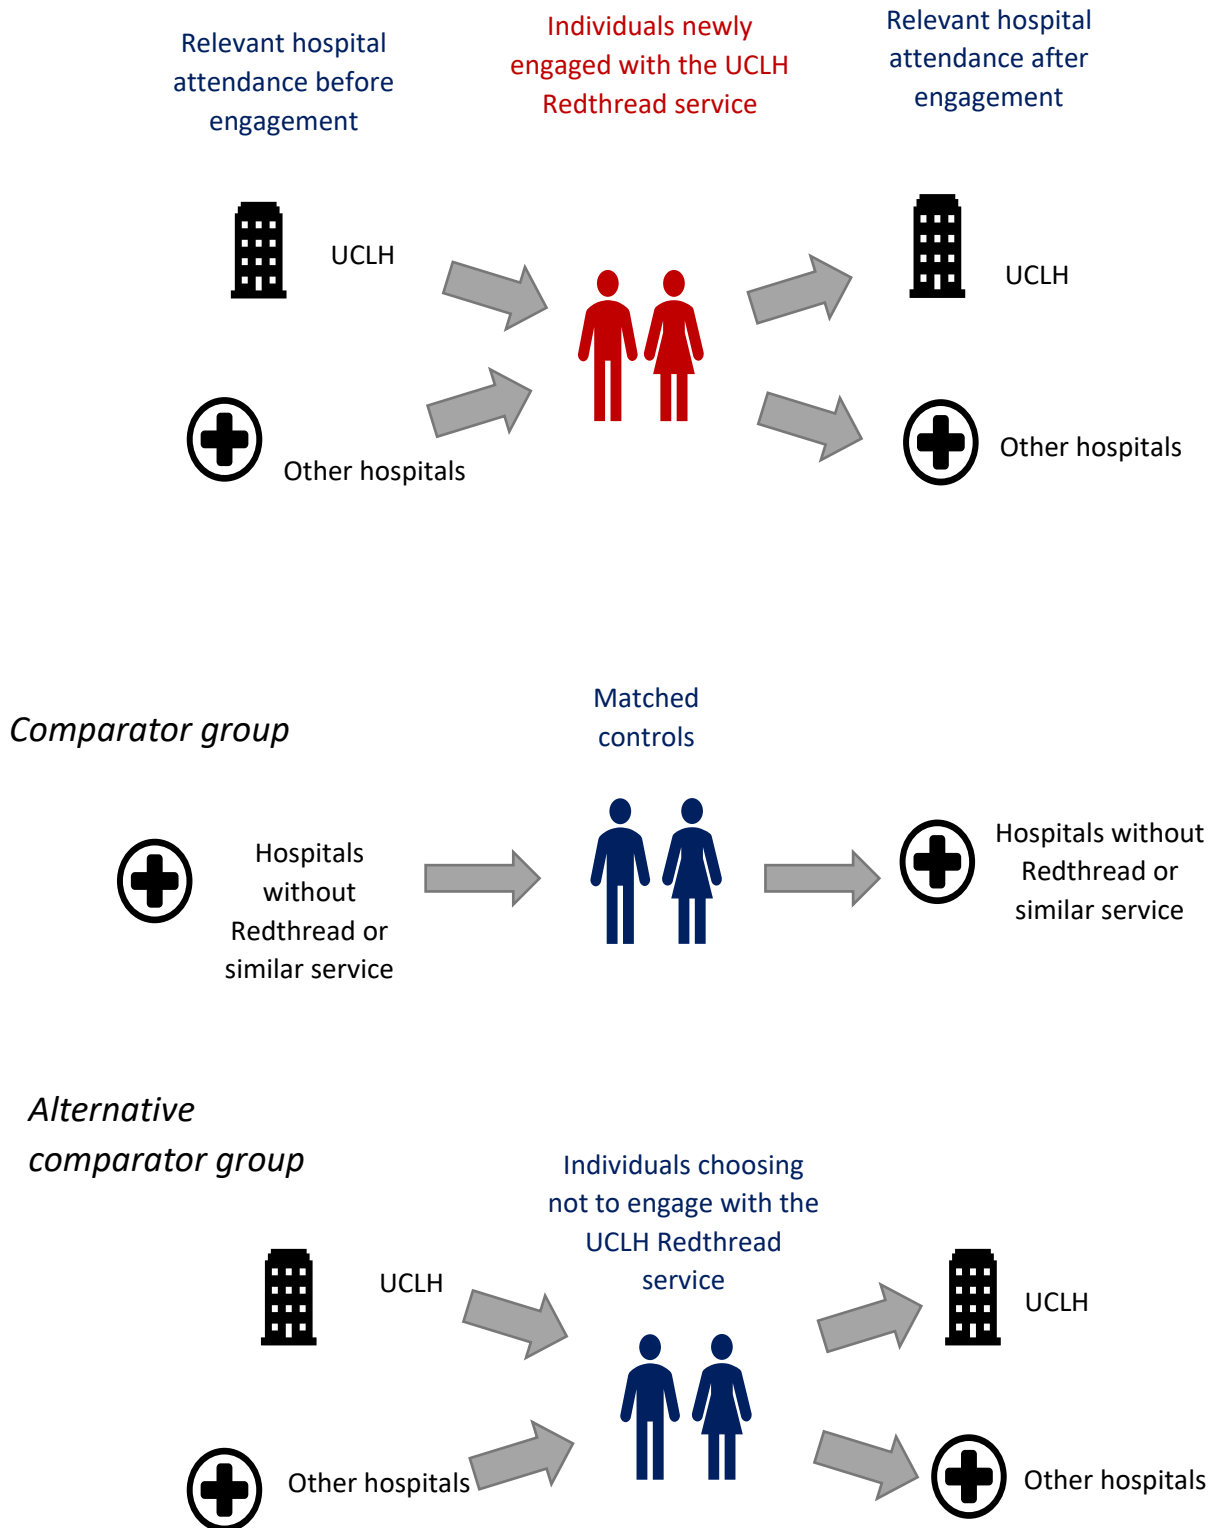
Relevant hospital attendance before engagement

Individuals newly engaged with the UCLH Redthread service

Relevant hospital attendance after engagement

UCLH

UCLH

Other hospitals

Other hospitals

Comparator group

Matched controls

Hospitals without Redthread or similar service

Hospitals without Redthread or similar service

Alternative comparator group

Individuals choosing not to engage with the UCLH Redthread service

UCLH

UCLH

Other hospitals

Other hospitals